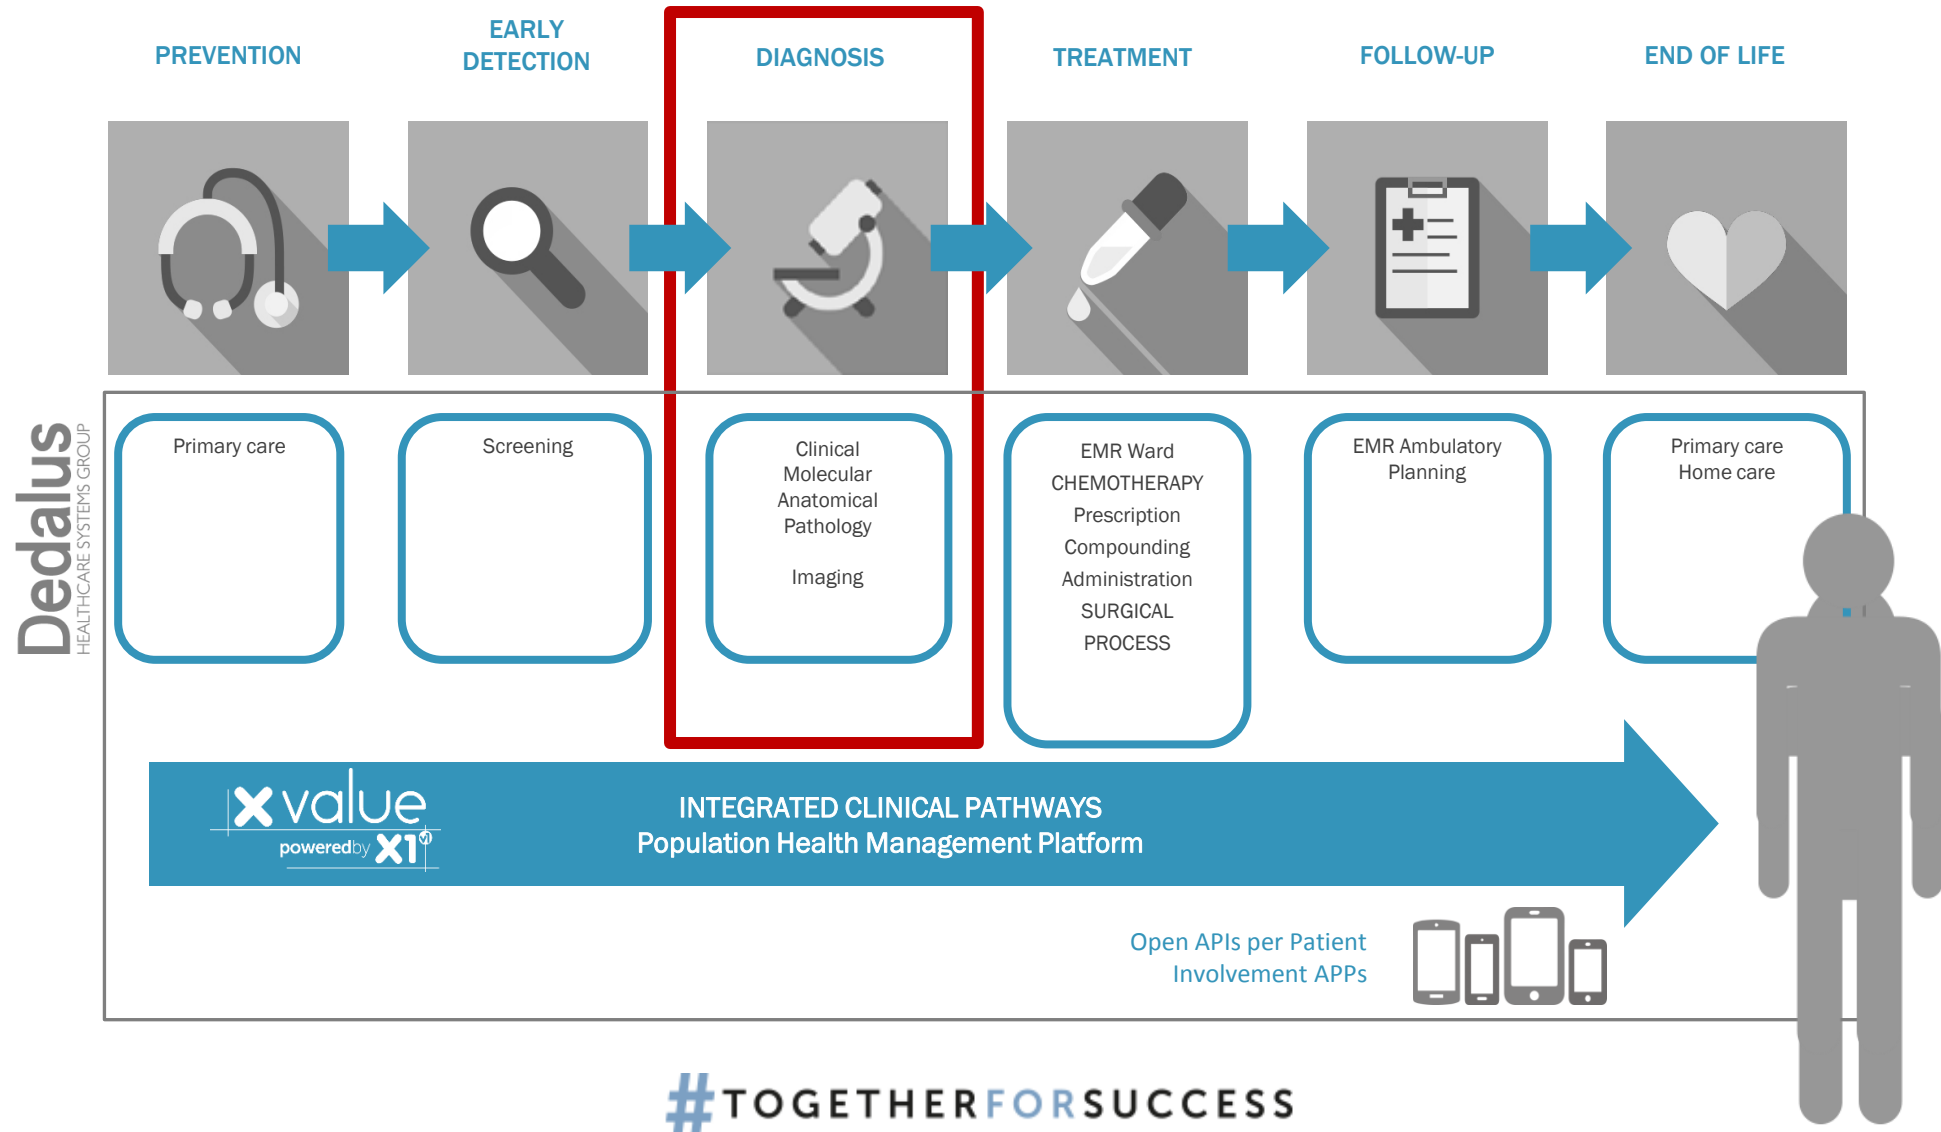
PREVENTION

EARLY DETECTION

DIAGNOSIS

TREATMENT

FOLLOW-UP

END OF LIFE

Dedalus
HEALTHCARE SYSTEMS GROUP

Primary care

Screening

Clinical
Molecular
Anatomical
Pathology

Imaging

EMR Ward
CHEMOTHERAPY
Prescription
Compounding
Administration
SURGICAL
PROCESS

EMR Ambulatory
Planning

Primary care
Home care

xvalue
poweredby X1

INTEGRATED CLINICAL PATHWAYS
Population Health Management Platform

Open APIs per Patient
Involvement APPs

#TOGETHERFORSUCCESS